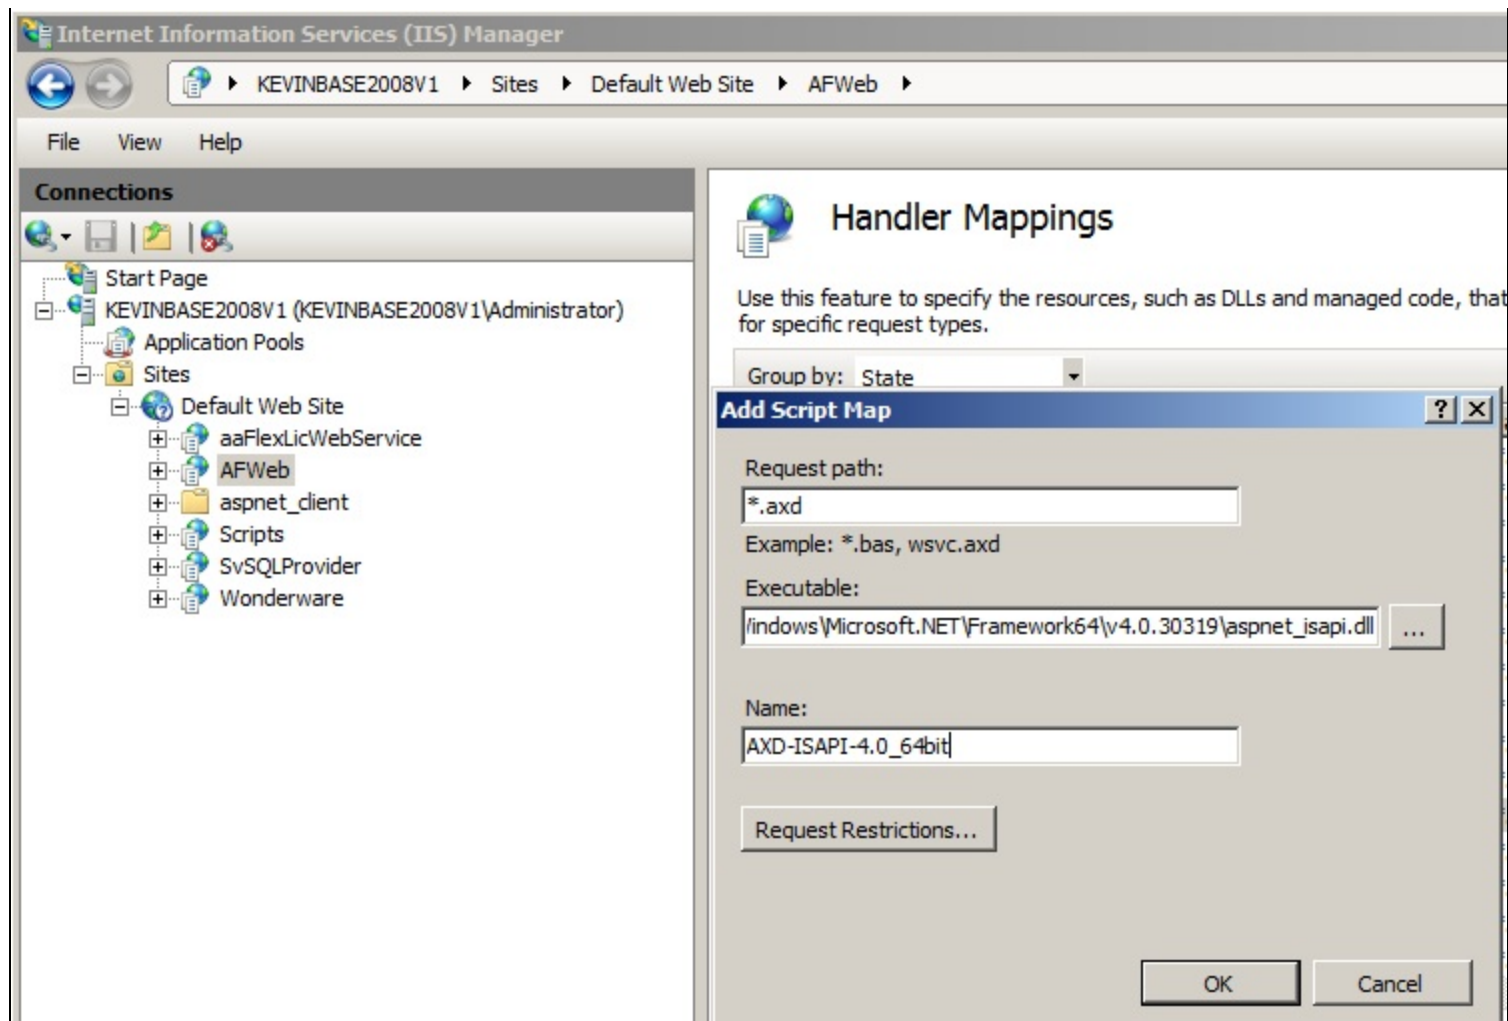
Internet Information Services (IIS) Manager

KEVINBASE2008V1 ▸ Sites ▸ Default Web Site ▸ AFWeb ▸

File View Help

Connections

Start Page
KEVINBASE2008V1 (KEVINBASE2008V1\Administrator)
Application Pools
Sites
Default Web Site
aaFlexLicWebService
AFWeb
aspnet_client
Scripts
SvSQLProvider
Wonderware

Handler Mappings

Use this feature to specify the resources, such as DLLs and managed code, that
for specific request types.

Group by: State

Add Script Map

?

Request path:
*.axd
Example: *.bas, wsvc.axd

Executable:
/indows\Microsoft.NET\Framework64\v4.0.30319\aspnet_isapi.dll
...

Name:
AXD-ISAPI-4.0_64bit

Request Restrictions...

OK Cancel